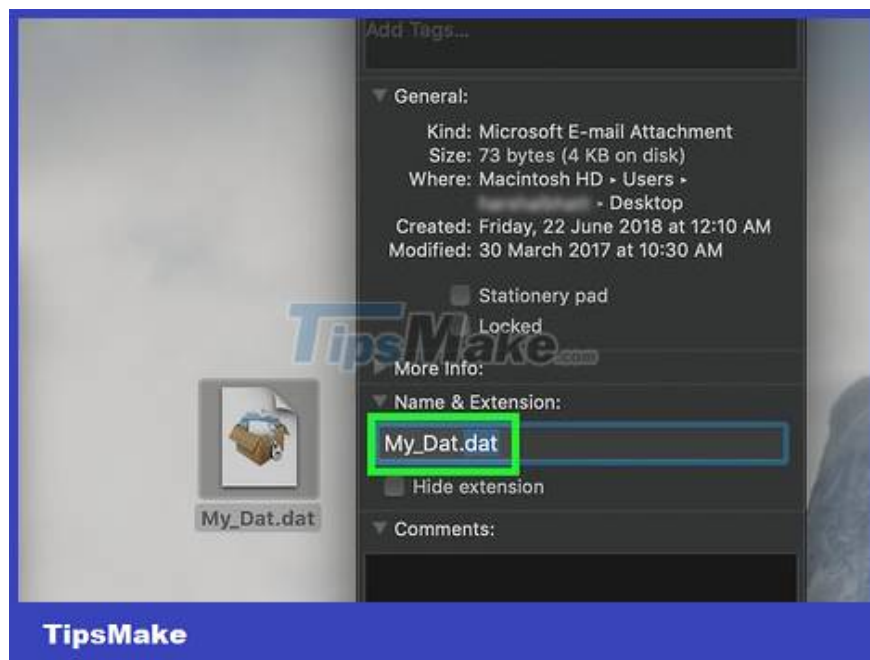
Add Tags...

General:

Kind: Microsoft E-mail Attachment
Size: 73 bytes (4 KB on disk)
Where: Macintosh HD ▸ Users ▸ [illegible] ▸ Desktop
Created: Friday, 22 June 2018 at 12:10 AM
Modified: 30 March 2017 at 10:30 AM

Stationery pad
Locked

TipsMake.com

More Info:

Name & Extension:

My_Dat.dat

Hide extension

Comments:

My_Dat.dat

TipsMake